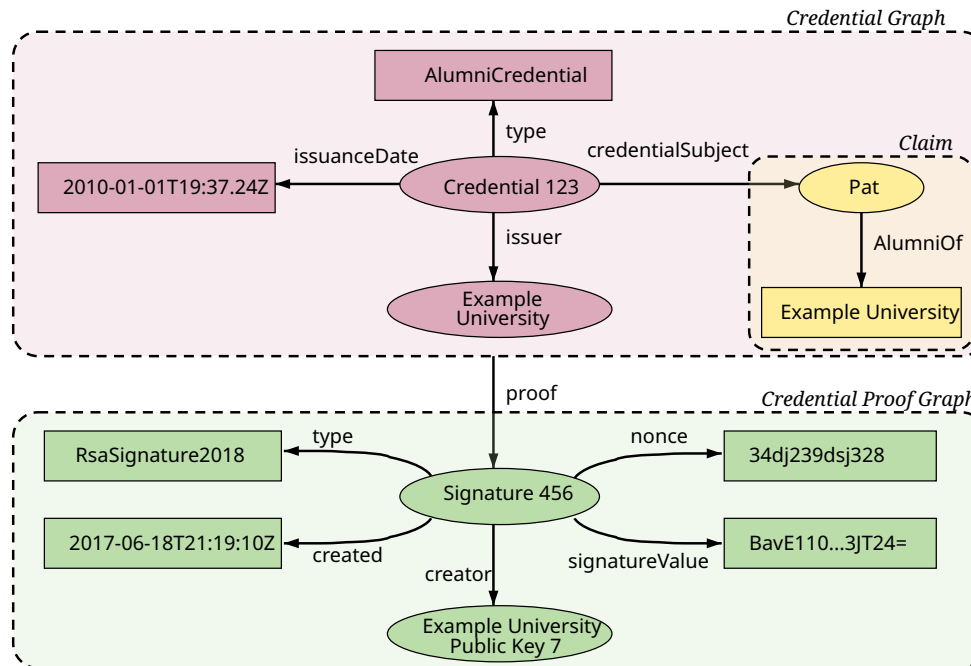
Credential Graph

AlumniCredential

type

issuanceDate

credentialSubject

Claim

2010-01-01T19:37.24Z

Credential 123

Pat

issuer

AlumniOf

Example University

Example University

proof

Credential Proof Graph

type

nonce

RsaSignature2018

34dj239dsj328

Signature 456

2017-06-18T21:19:10Z

BavE110...3JT24=

created

signatureValue

creator

Example University Public Key 7